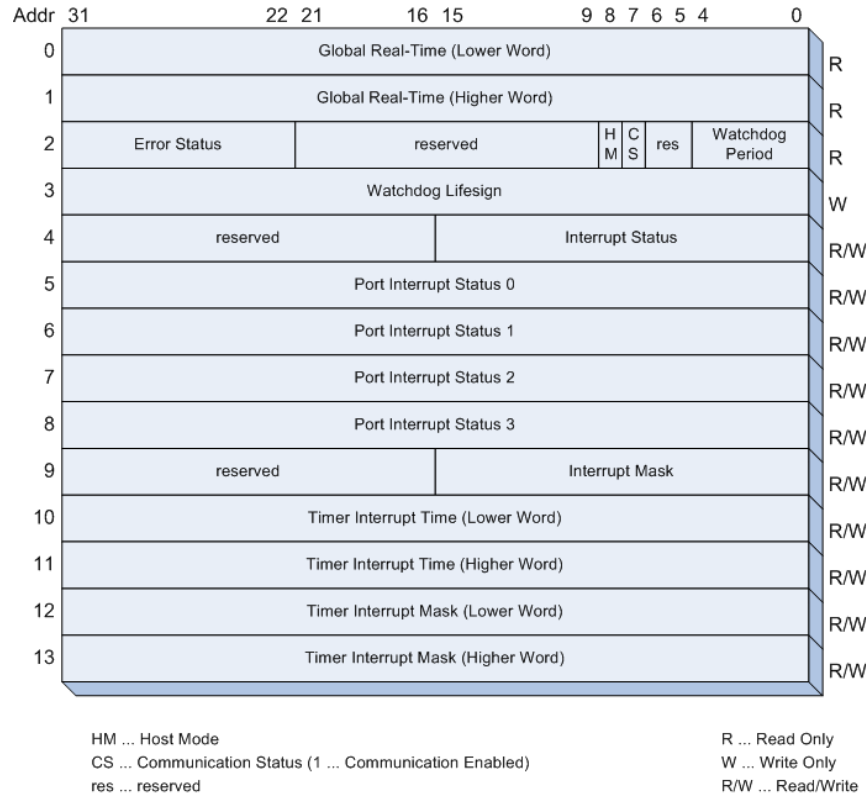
| Addr | 31 | 22 21 | 16 15 | 9 8 | 7 | 6 5 | 4 0 | |
|---|---|---|---|---|---|---|---|---|
| 0 | Global Real-Time (Lower Word) | | | | | | | R |
| 1 | Global Real-Time (Higher Word) | | | | | | | R |
| 2 | Error Status | reserved | | HM | CS | res | Watchdog Period | R |
| 3 | Watchdog Lifesign | | | | | | | W |
| 4 | reserved | | Interrupt Status | | | | | R/W |
| 5 | Port Interrupt Status 0 | | | | | | | R/W |
| 6 | Port Interrupt Status 1 | | | | | | | R/W |
| 7 | Port Interrupt Status 2 | | | | | | | R/W |
| 8 | Port Interrupt Status 3 | | | | | | | R/W |
| 9 | reserved | | Interrupt Mask | | | | | R/W |
| 10 | Timer Interrupt Time (Lower Word) | | | | | | | R/W |
| 11 | Timer Interrupt Time (Higher Word) | | | | | | | R/W |
| 12 | Timer Interrupt Mask (Lower Word) | | | | | | | R/W |
| 13 | Timer Interrupt Mask (Higher Word) | | | | | | | R/W |

HM ... Host Mode
CS ... Communication Status (1 ... Communication Enabled)
res ... reserved

R ... Read Only
W ... Write Only
R/W ... Read/Write